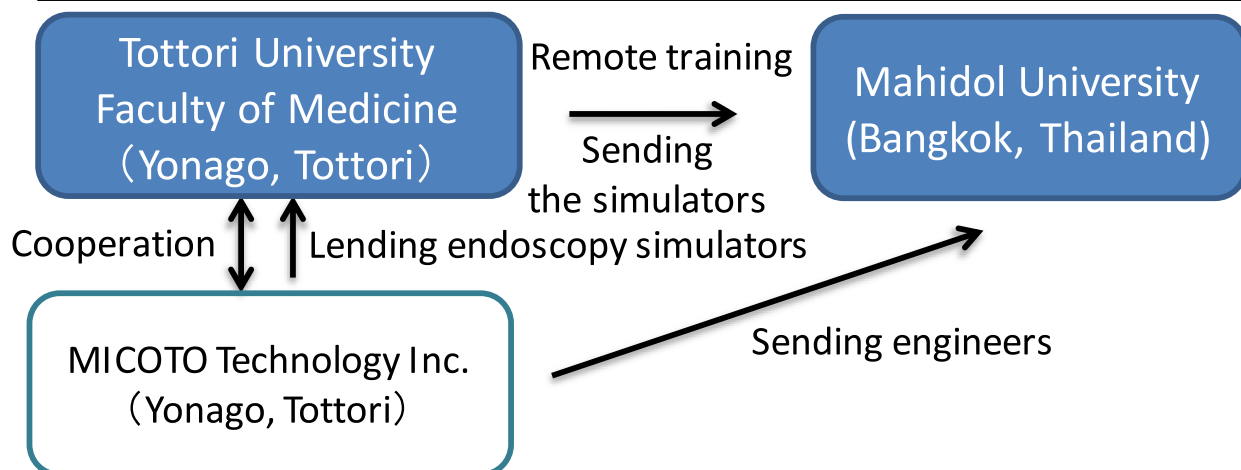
Tottori University Faculty of Medicine （Yonago, Tottori）

Remote training

Sending the simulators

Mahidol University (Bangkok, Thailand)

Cooperation

Lending endoscopy simulators

MICOTO Technology Inc. （Yonago, Tottori）

Sending engineers